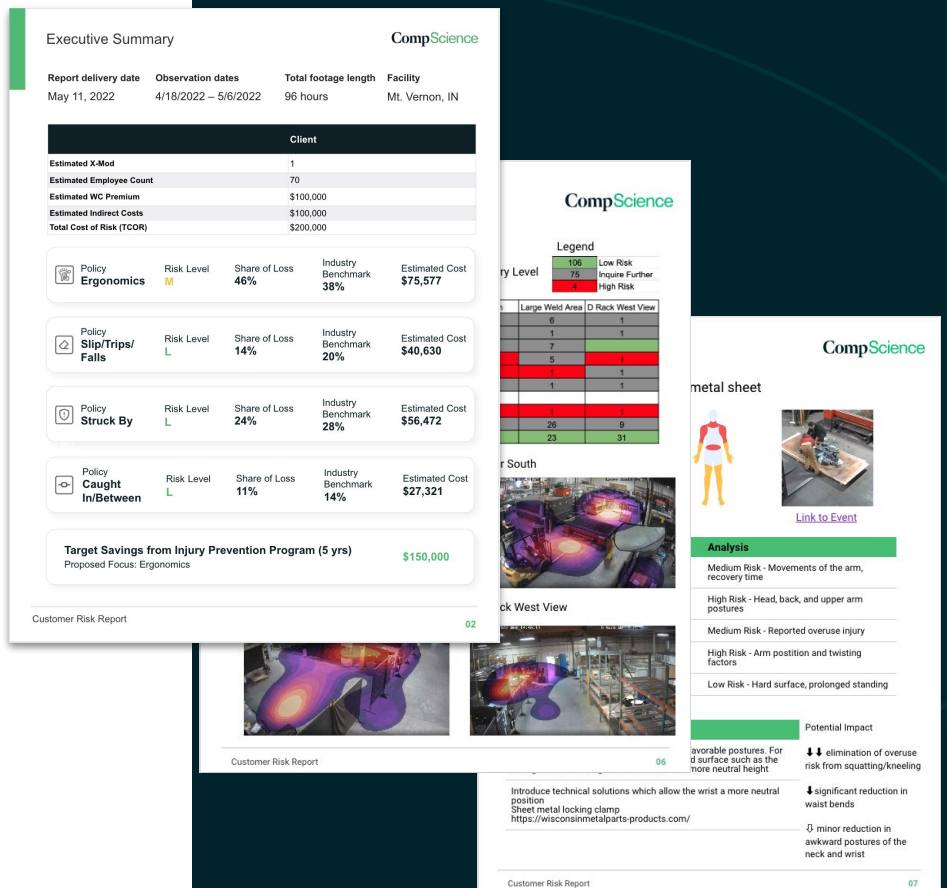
Executive Summary

CompScience

Report delivery date
May 11, 2022

Observation dates
4/18/2022 – 5/6/2022

Total footage length
96 hours

Facility
Mt. Vernon, IN

| | Client |
|---|---|
| Estimated X-Mod | 1 |
| Estimated Employee Count | 70 |
| Estimated WC Premium | $100,000 |
| Estimated Indirect Costs | $100,000 |
| Total Cost of Risk (TCOR) | $200,000 |

| Policy | Risk Level | Share of Loss | Industry Benchmark | Estimated Cost |
|---|---|---|---|---|
| Ergonomics | M | 46% | 38% | $75,577 |
| Slip/Trips/ Falls | L | 14% | 20% | $40,630 |
| Struck By | L | 24% | 28% | $56,472 |
| Caught In/Between | L | 11% | 14% | $27,321 |

Target Savings from Injury Prevention Program (5 yrs)
Proposed Focus: Ergonomics
$150,000

Customer Risk Report
02

CompScience

Legend
106 Low Risk
75 Inquire Further
4 High Risk

ry Level

| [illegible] | Large Weld Area | D Rack West View |
|---|---|---|
| | 6 | 1 |
| | 1 | 1 |
| | 7 | |
| | 5 | 1 |
| | 1 | 1 |
| | 1 | 1 |
| | | |
| | 1 | 1 |
| | 26 | 9 |
| | 23 | 31 |

r South

ck West View

Customer Risk Report
06

CompScience

metal sheet

Link to Event

Analysis
Medium Risk - Movements of the arm, recovery time
High Risk - Head, back, and upper arm postures
Medium Risk - Reported overuse injury
High Risk - Arm position and twisting factors
Low Risk - Hard surface, prolonged standing

Potential Impact

avorable postures. For d surface such as the more neutral height

⬇⬇ elimination of overuse risk from squatting/kneeling

Introduce technical solutions which allow the wrist a more neutral position
Sheet metal locking clamp
https://wisconsinmetalparts-products.com/

⬇significant reduction in waist bends

⇩ minor reduction in awkward postures of the neck and wrist

Customer Risk Report
07